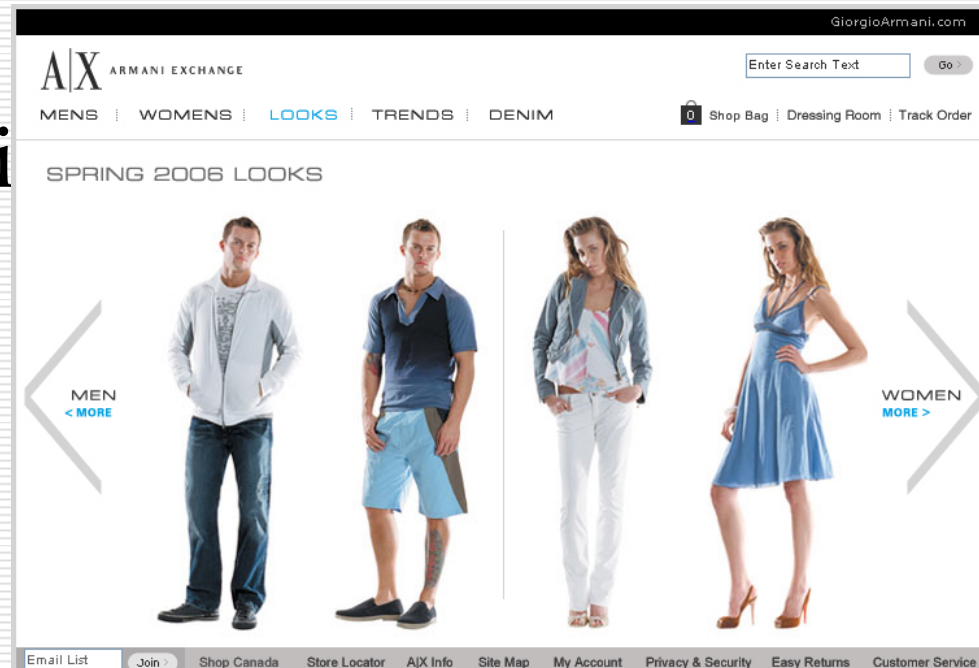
GiorgioArmani.com

A|X ARMANI EXCHANGE

Enter Search Text Go >

MENS | WOMENS | LOOKS | TRENDS | DENIM

0 Shop Bag | Dressing Room | Track Order

SPRING 2006 LOOKS

MEN
< MORE

WOMEN
MORE >

Email List Join > Shop Canada Store Locator A|X Info Site Map My Account Privacy & Security Easy Returns Customer Service